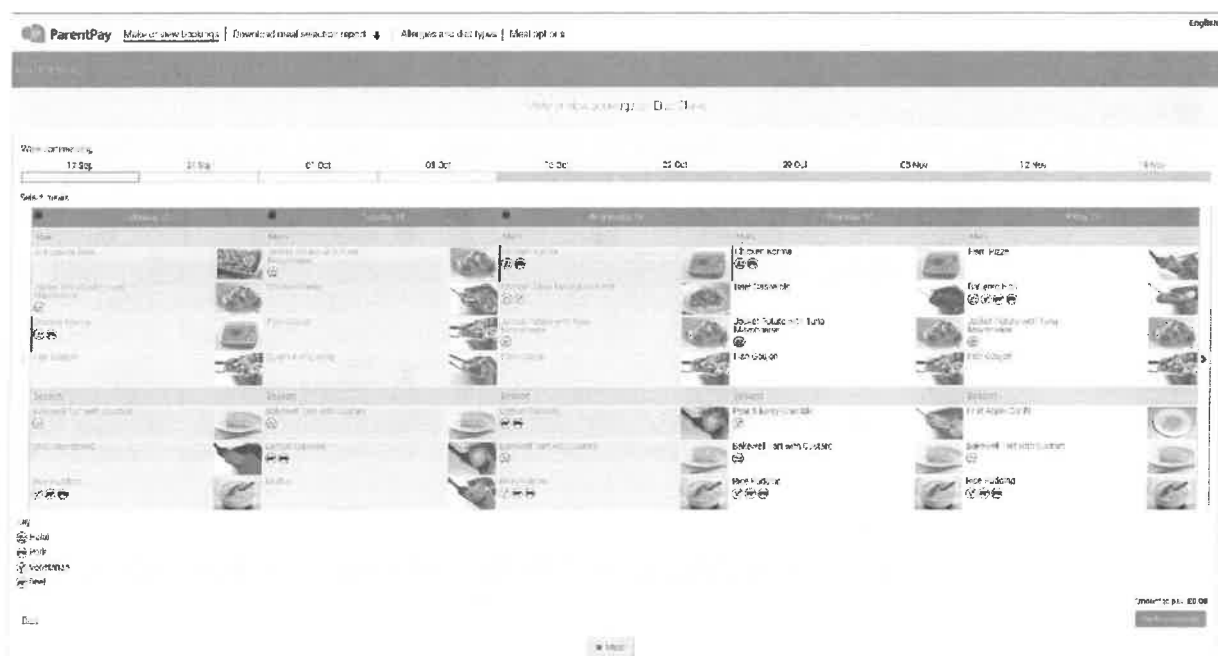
ParentPay Make or view bookings | Download meal selection report | Allergies and diet types | Meal options

English

Make or view bookings for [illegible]

Week commencing
17 Sep
24 Sep
01 Oct
08 Oct
15 Oct
22 Oct
29 Oct
05 Nov
12 Nov
19 Nov

Select meals

| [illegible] | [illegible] | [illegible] | Thursday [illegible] | Friday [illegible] |
|---|---|---|---|---|
| Main | Main | Main | Main | Main |
| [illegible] | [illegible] | Chicken Korma | Chicken Korma | Beef Pizza |
| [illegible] | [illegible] | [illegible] | Beef Casserole | Bolognese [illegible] |
| Chicken Korma | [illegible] | Jacket Potato with Tuna Mayonnaise | Jacket Potato with Tuna Mayonnaise | Jacket Potato with Tuna Mayonnaise |
| Fish Goujon | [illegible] | Fish Goujon | Fish Goujon | Fish Goujon |
| Dessert | Dessert | Dessert | Dessert | Dessert |
| Bakewell Tart with Custard | Bakewell Tart with Custard | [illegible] | Fruit Flapjack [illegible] | Fruit Apple Crumble |
| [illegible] | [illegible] | Bakewell Tart with Custard | Bakewell Tart with Custard | Bakewell Tart with Custard |
| Rice Pudding | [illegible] | Rice Pudding | Rice Pudding | Rice Pudding |

Key
Halal
Pork
Vegetarian
Beef

Back

Amount to pay: £0.00

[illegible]

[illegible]